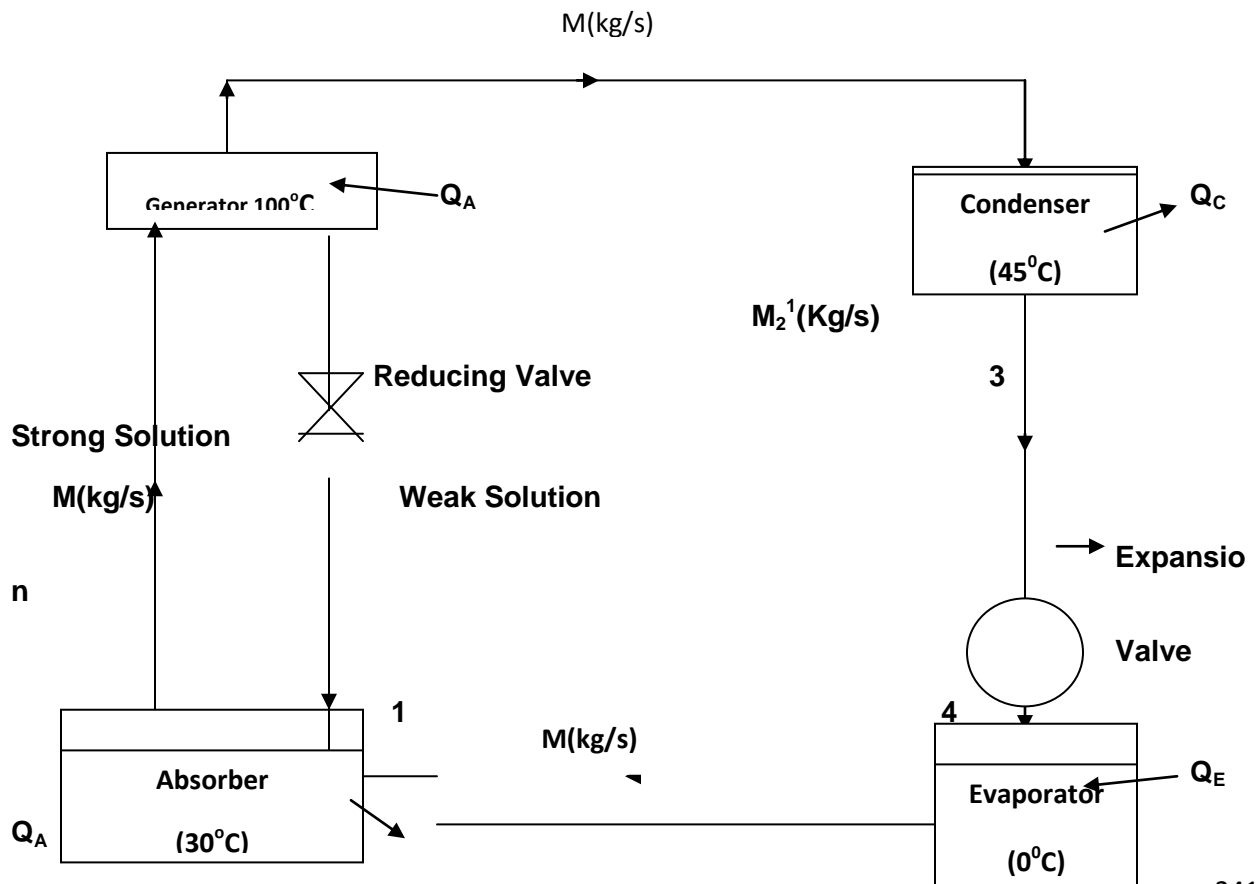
M(kg/s)

Generator 100$^{o}$C

$Q_A$

Condenser

(45$^{0}$C)

$Q_C$

$M_2^1$(Kg/s)

Reducing Valve

3

Strong Solution

M(kg/s)

Weak Solution

Expansio

n

Valve

1

4

M(kg/s)

Absorber

(30$^{o}$C)

$Q_A$

Evaporator

(0$^{0}$C)

$Q_E$